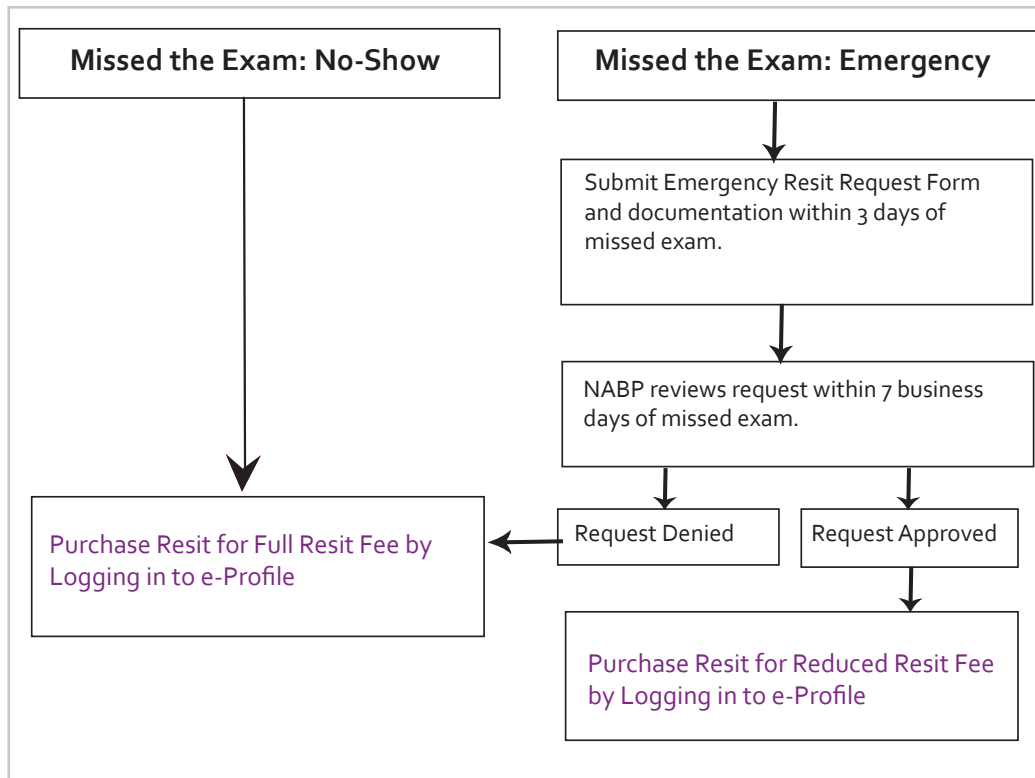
Missed the Exam: No-Show

Missed the Exam: Emergency

Submit Emergency Resit Request Form and documentation within 3 days of missed exam.

NABP reviews request within 7 business days of missed exam.

Request Denied

Request Approved

Purchase Resit for Full Resit Fee by Logging in to e-Profile

Purchase Resit for Reduced Resit Fee by Logging in to e-Profile